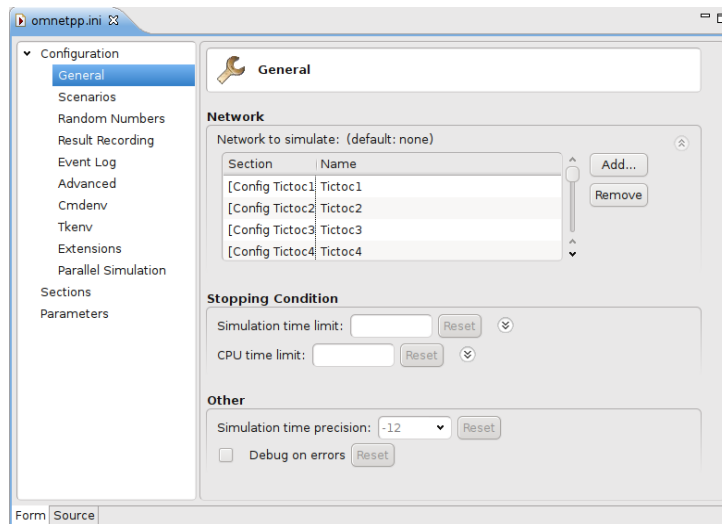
omnetpp.ini

Configuration
General
Scenarios
Random Numbers
Result Recording
Event Log
Advanced
Cmdenv
Tkenv
Extensions
Parallel Simulation
Sections
Parameters

General

Network
Network to simulate: (default: none)

| Section | Name |
|---|---|
| [Config Tictoc1 | Tictoc1 |
| [Config Tictoc2 | Tictoc2 |
| [Config Tictoc3 | Tictoc3 |
| [Config Tictoc4 | Tictoc4 |

Add...
Remove

Stopping Condition
Simulation time limit: Reset
CPU time limit: Reset

Other
Simulation time precision: -12 Reset
Debug on errors Reset

Form Source